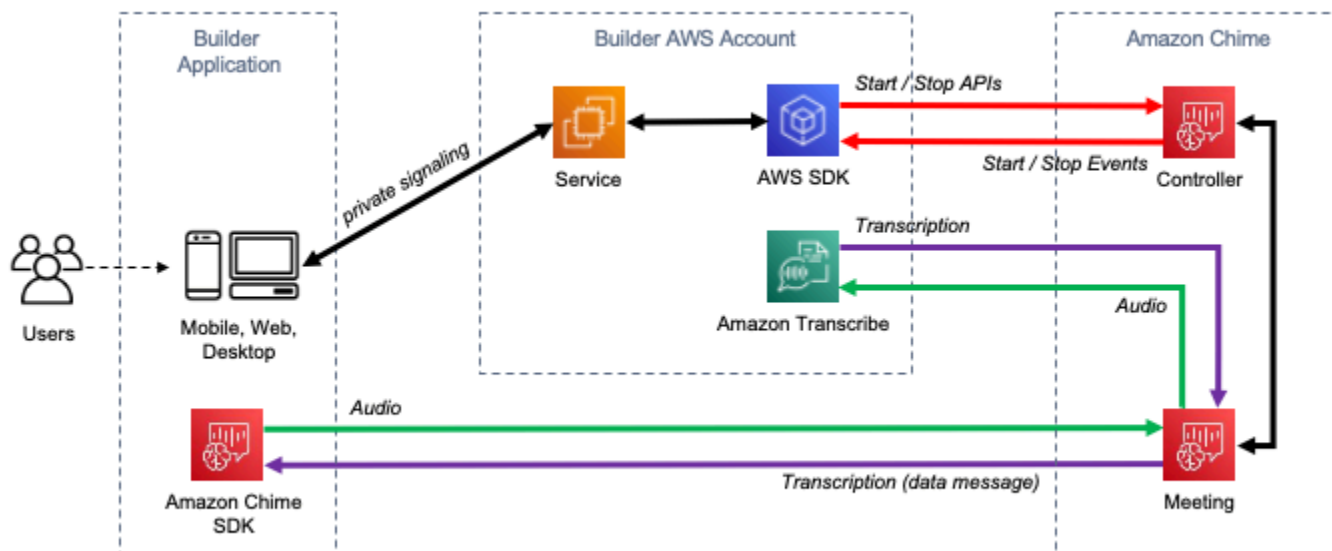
Builder Application

Builder AWS Account

Amazon Chime

Start / Stop APIs

Service

AWS SDK

Start / Stop Events

Controller

private signaling

Transcription

Users

Mobile, Web, Desktop

Amazon Transcribe

Audio

Audio

Amazon Chime SDK

Transcription (data message)

Meeting